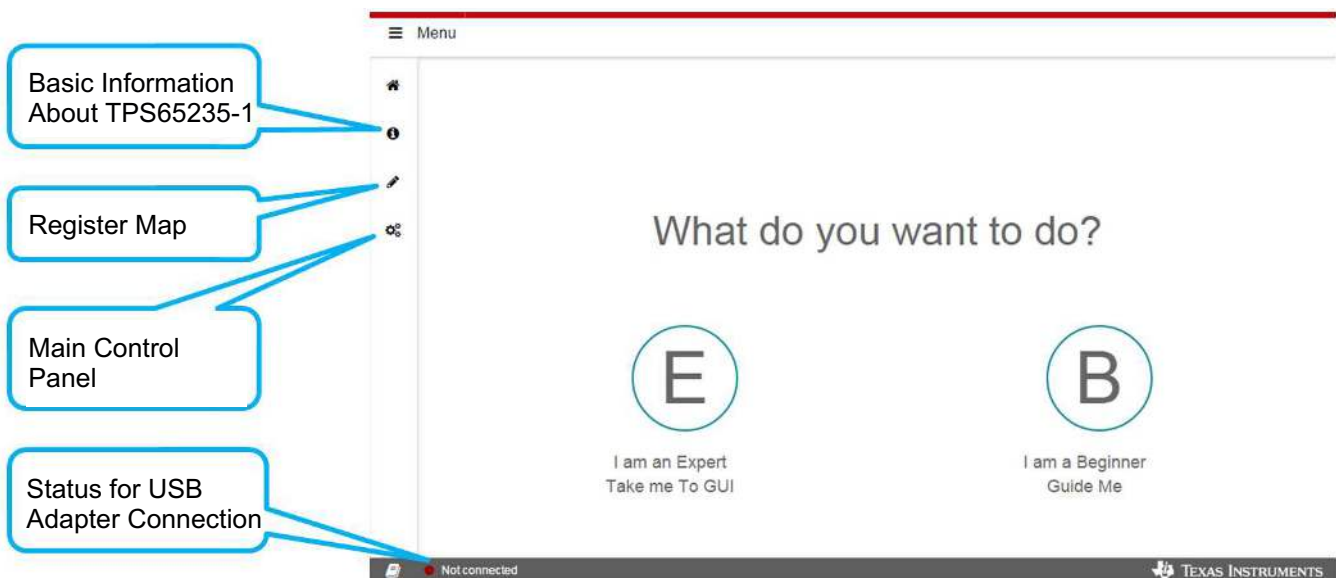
Menu

Basic Information About TPS65235-1

Register Map

Main Control Panel

Status for USB Adapter Connection

What do you want to do?

E

I am an Expert
Take me To GUI

B

I am a Beginner
Guide Me

Not connected

TEXAS INSTRUMENTS